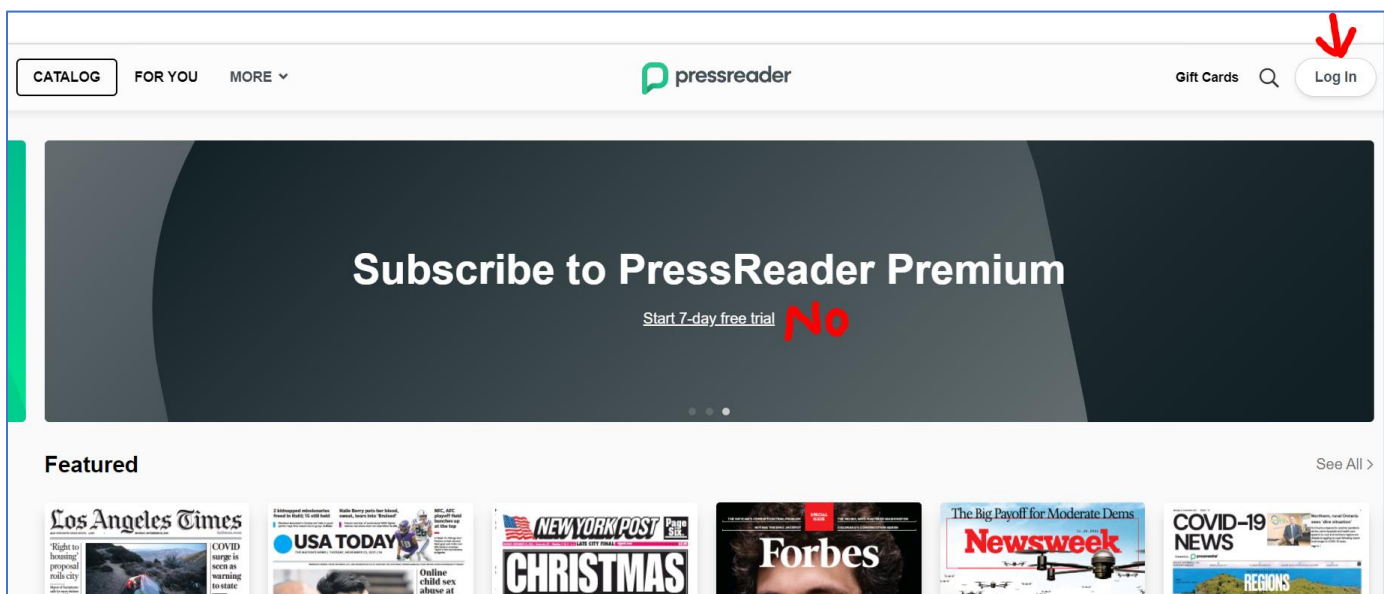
CATALOG FOR YOU MORE

pressreader

Gift Cards Log In

Subscribe to PressReader Premium

Start 7-day free trial No

Featured

See All >

Los Angeles Times
'Right to housing' proposal roils city
COVID surge is seen as warning to state

USA TODAY
Online child sex abuse at

NEW YORK POST
CHRISTMAS

Forbes

The Big Payoff for Moderate Dems
Newsweek

COVID-19 NEWS
REGIONS